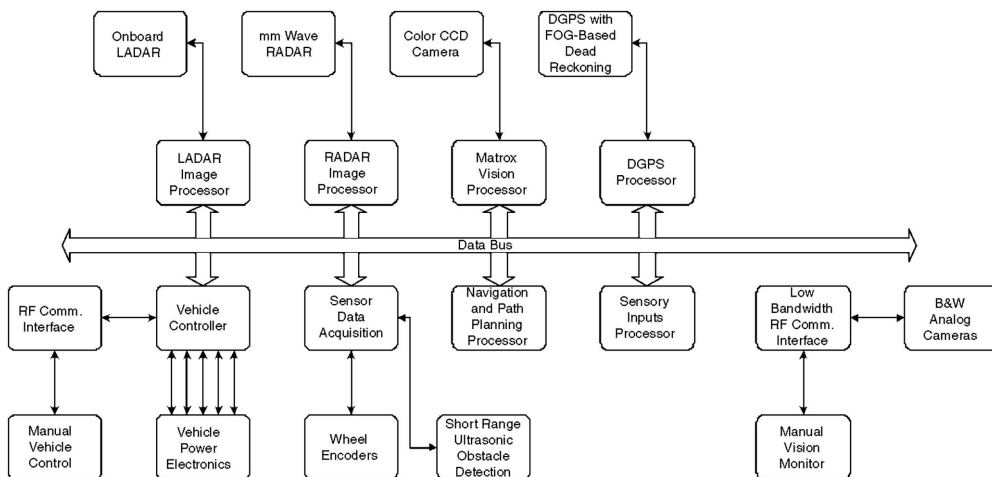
Onboard LADAR

mm Wave RADAR

Color CCD Camera

DGPS with FOG-Based Dead Reckoning

LADAR Image Processor

RADAR Image Processor

Matrox Vision Processor

DGPS Processor

Data Bus

RF Comm. Interface

Vehicle Controller

Sensor Data Acquisition

Navigation and Path Planning Processor

Sensory Inputs Processor

Low Bandwidth RF Comm. Interface

B&W Analog Cameras

Manual Vehicle Control

Vehicle Power Electronics

Wheel Encoders

Short Range Ultrasonic Obstacle Detection

Manual Vision Monitor